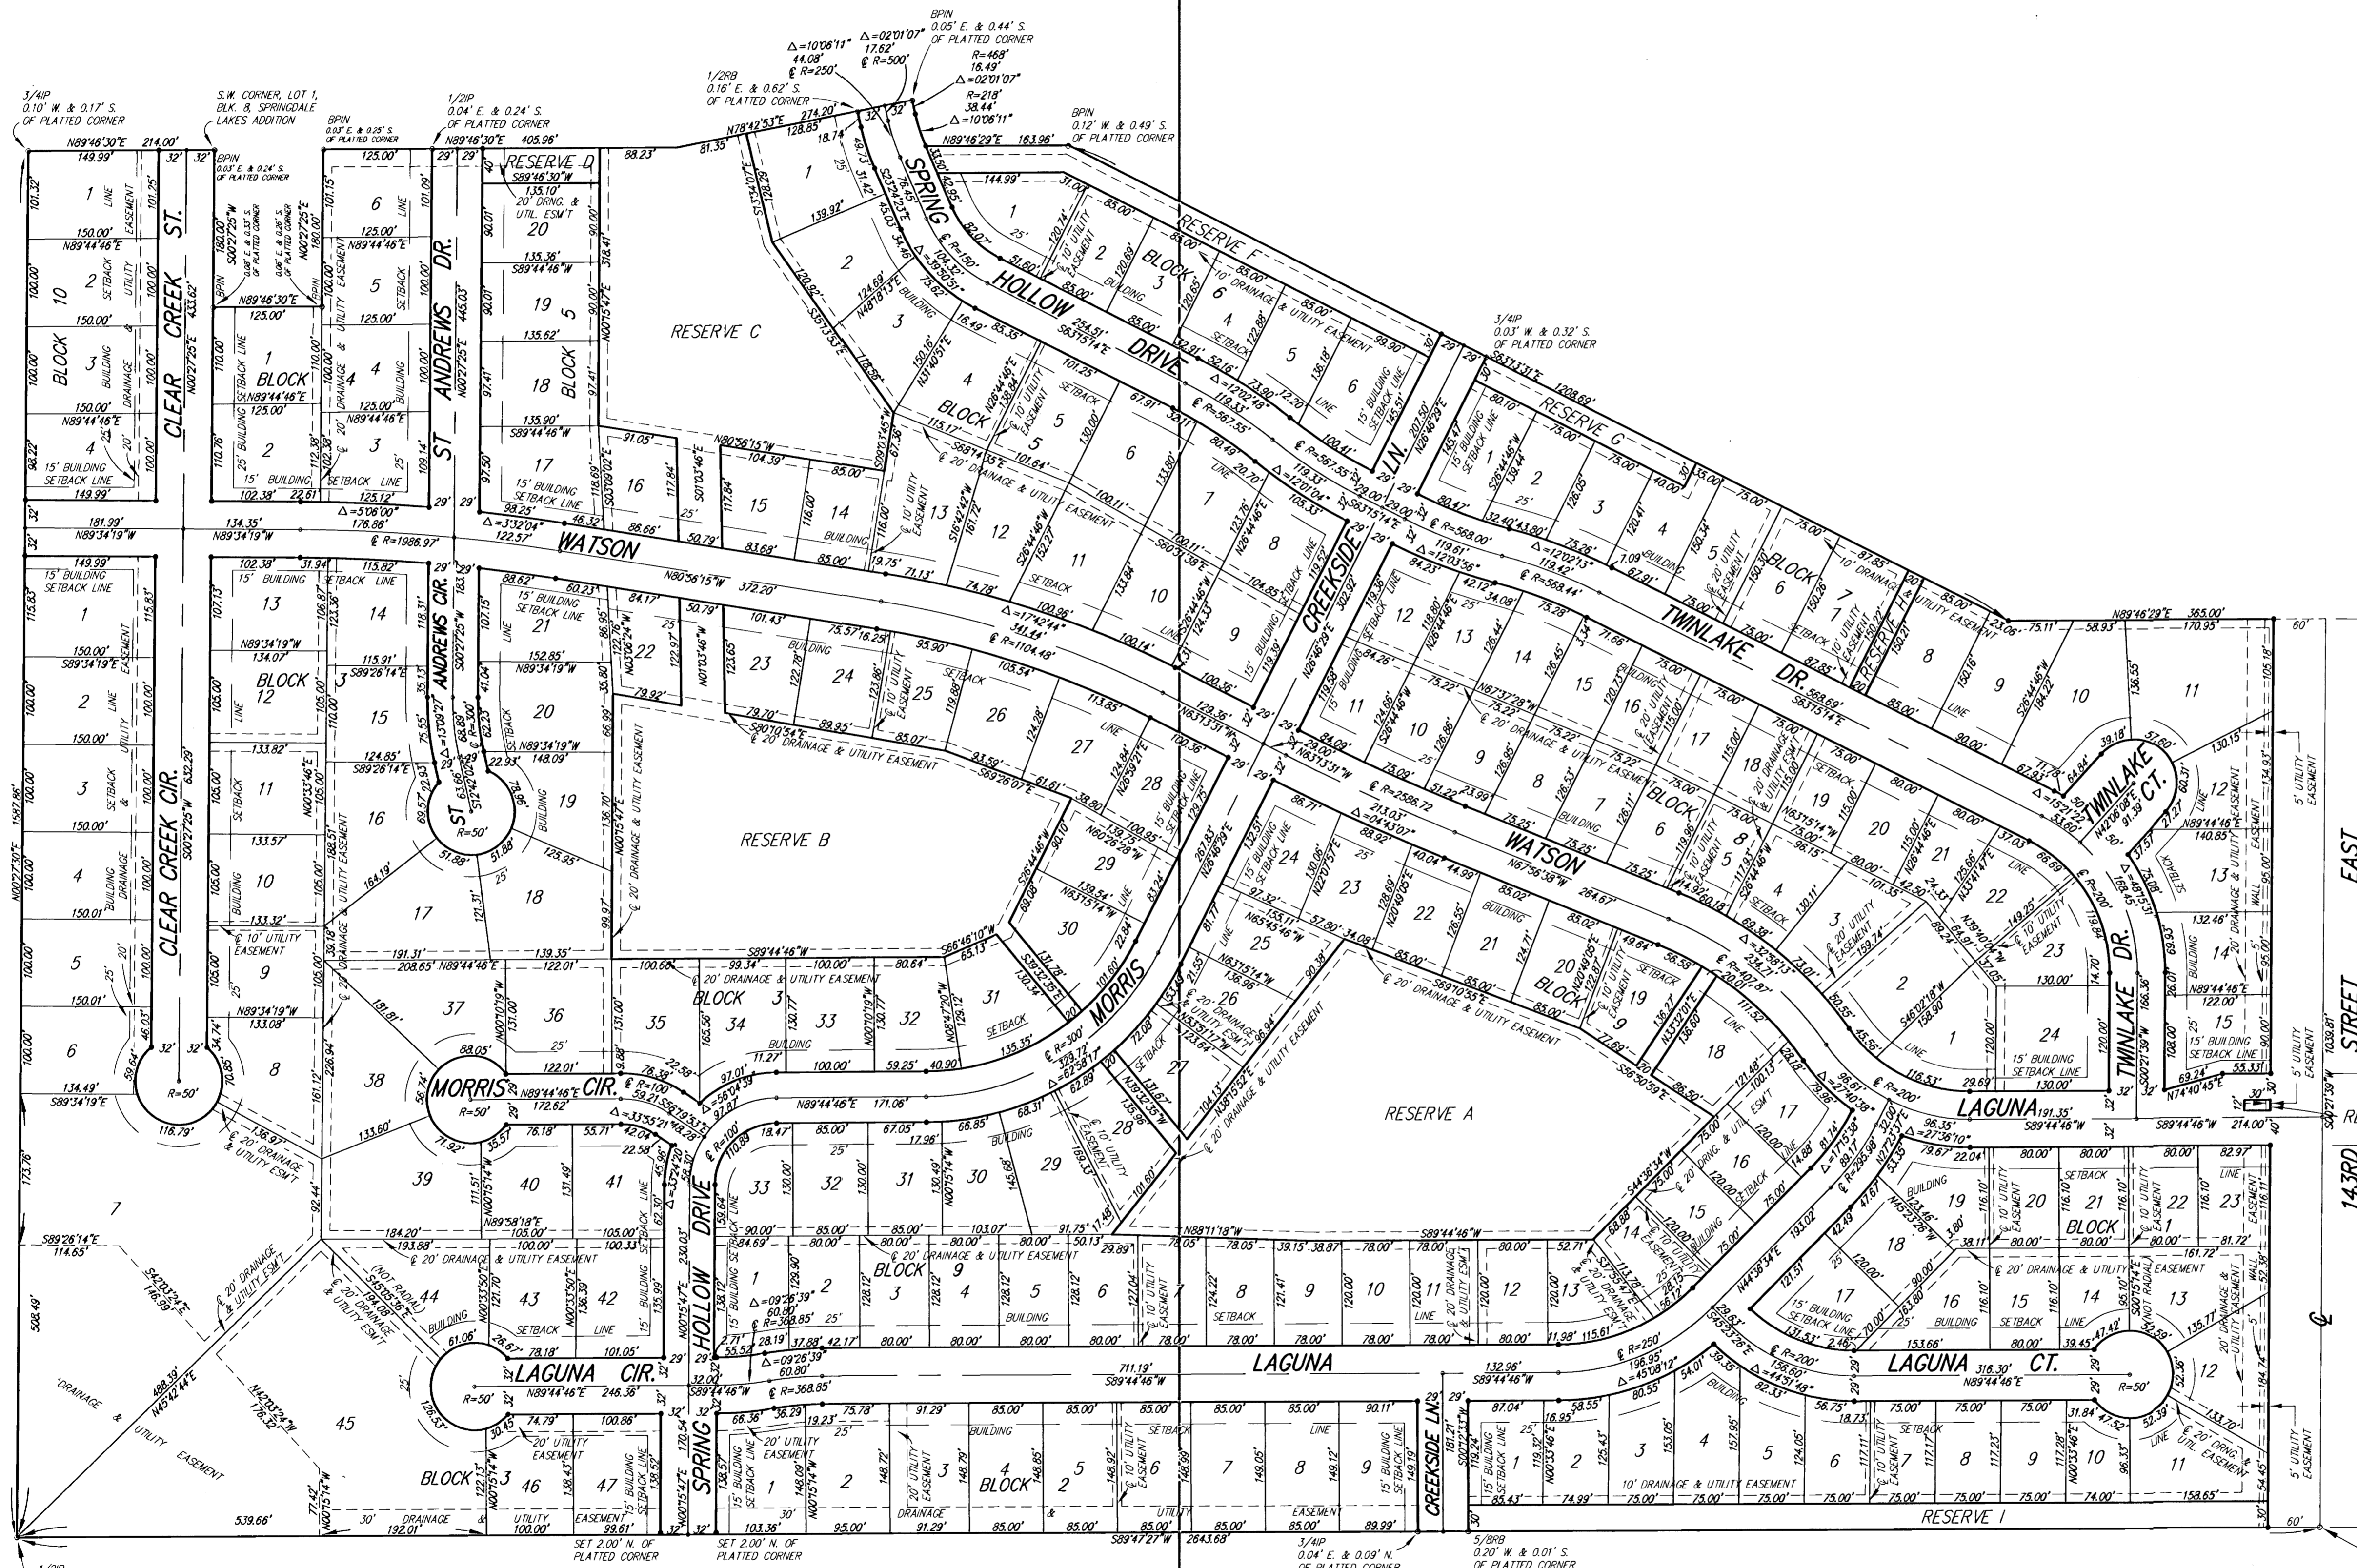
3/4IP
0.10' W. & 0.17' S.
OF PLATTED CORNER

S.W. CORNER, LOT 1, BLK. 8, SPRINGDALE LAKES ADDITION

BPIN
0.03' E. & 0.25' S.
OF PLATTED CORNER

1/2IP
0.04' E. & 0.24' S.
OF PLATTED CORNER

1/2RB
0.16' E. & 0.62' S.
OF PLATTED CORNER

BPIN
0.05' E. & 0.44' S.
OF PLATTED CORNER

BPIN
0.12' W. & 0.49' S.
OF PLATTED CORNER

3/4IP
0.03' W. & 0.32' S.
OF PLATTED CORNER

N89°46'30"E 214.00'
N89°46'30"E 405.96'
N78°42'53"E 274.20'
N89°46'29"E 163.96'
S63°13'31"E 1208.69'
N89°46'29"E 365.00'

RESERVE D
RESERVE C
RESERVE B
RESERVE A
RESERVE E
RESERVE F
RESERVE G
RESERVE H
RESERVE I

CLEAR CREEK ST.
CLEAR CREEK CIR.
ST. ANDREWS DR.
ST. ANDREWS CIR.
SPRING HOLLOW DRIVE
CREEKSIDE LN.
TWINLAKE DR.
TWINLAKE CT.
WATSON
MORRIS
MORRIS CIR.
LAGUNA
LAGUNA CIR.
LAGUNA CT.
CREEKSIDE LN.
EAST 143RD STREET

BLOCK 1
BLOCK 2
BLOCK 3
BLOCK 4
BLOCK 5
BLOCK 6
BLOCK 7
BLOCK 8
BLOCK 9
BLOCK 10
BLOCK 12

15' BUILDING SETBACK LINE
25' BUILDING SETBACK LINE
20' DRAINAGE & UTILITY EASEMENT
10' UTILITY EASEMENT
20' UTILITY EASEMENT
5' UTILITY EASEMENT
10' DRAINAGE & UTILITY EASEMENT
20' DRNG. & UTIL. ESM'T
DRAINAGE & UTILITY EASEMENT
WALL
(NOT RADIAL)

R=50'
R=100'
R=150'
R=200'
R=250'
R=300'
R=1986.97'
R=1104.48'
R=2586.72'
R=568.00'
R=568.44'
R=567.55'
R=368.85'
R=407.87'
R=285.98'

SET 2.00' N. OF PLATTED CORNER
SET 2.00' N. OF PLATTED CORNER
3/4IP
0.04' E. & 0.09' N.
OF PLATTED CORNER
5/8RB
0.20' W. & 0.01' S.
OF PLATTED CORNER

539.66'
192.01'
S89°47'27"W 2643.68'
N00°27'30"E 1587.86'
S00°21'39"W 1038.81'